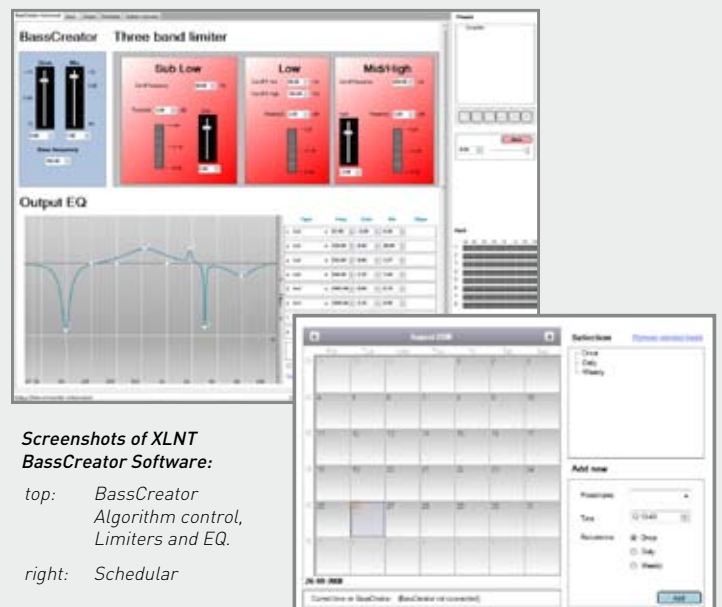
BassCreator

Three band limiter

Sub Low

Low

Mid/High

Output EQ

Selection

Add new

Add

Screenshots of XLNT BassCreator Software:

top: BassCreator Algorithm control, Limiters and EQ.

right: Schedular